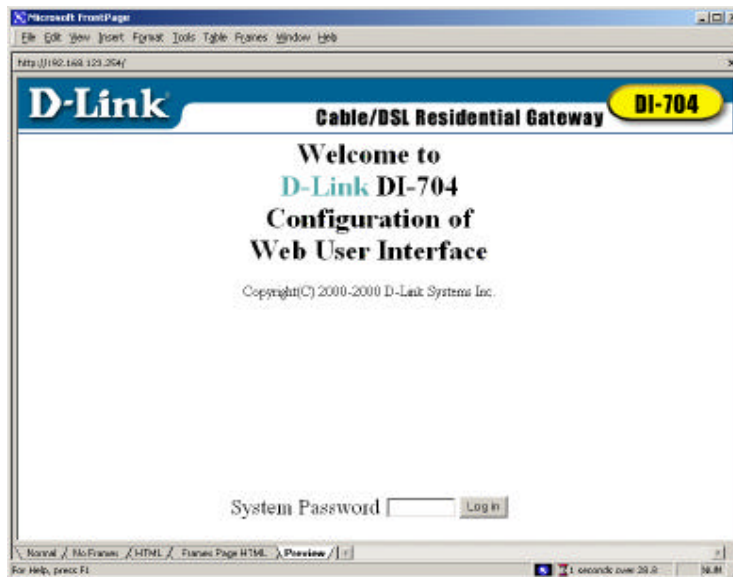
Microsoft FrontPage

File Edit View Insert Format Tools Table Frames Window Help

http://192.168.123.254/

D-Link

Cable/DSL Residential Gateway

DI-704

Welcome to
D-Link DI-704
Configuration of
Web User Interface

Copyright(C) 2000-2000 D-Link Systems Inc.

System Password

Log in

Normal / No Frames / HTML / Frames Page HTML / Preview /

For Help, press F1

1 seconds over 28.8

NUM